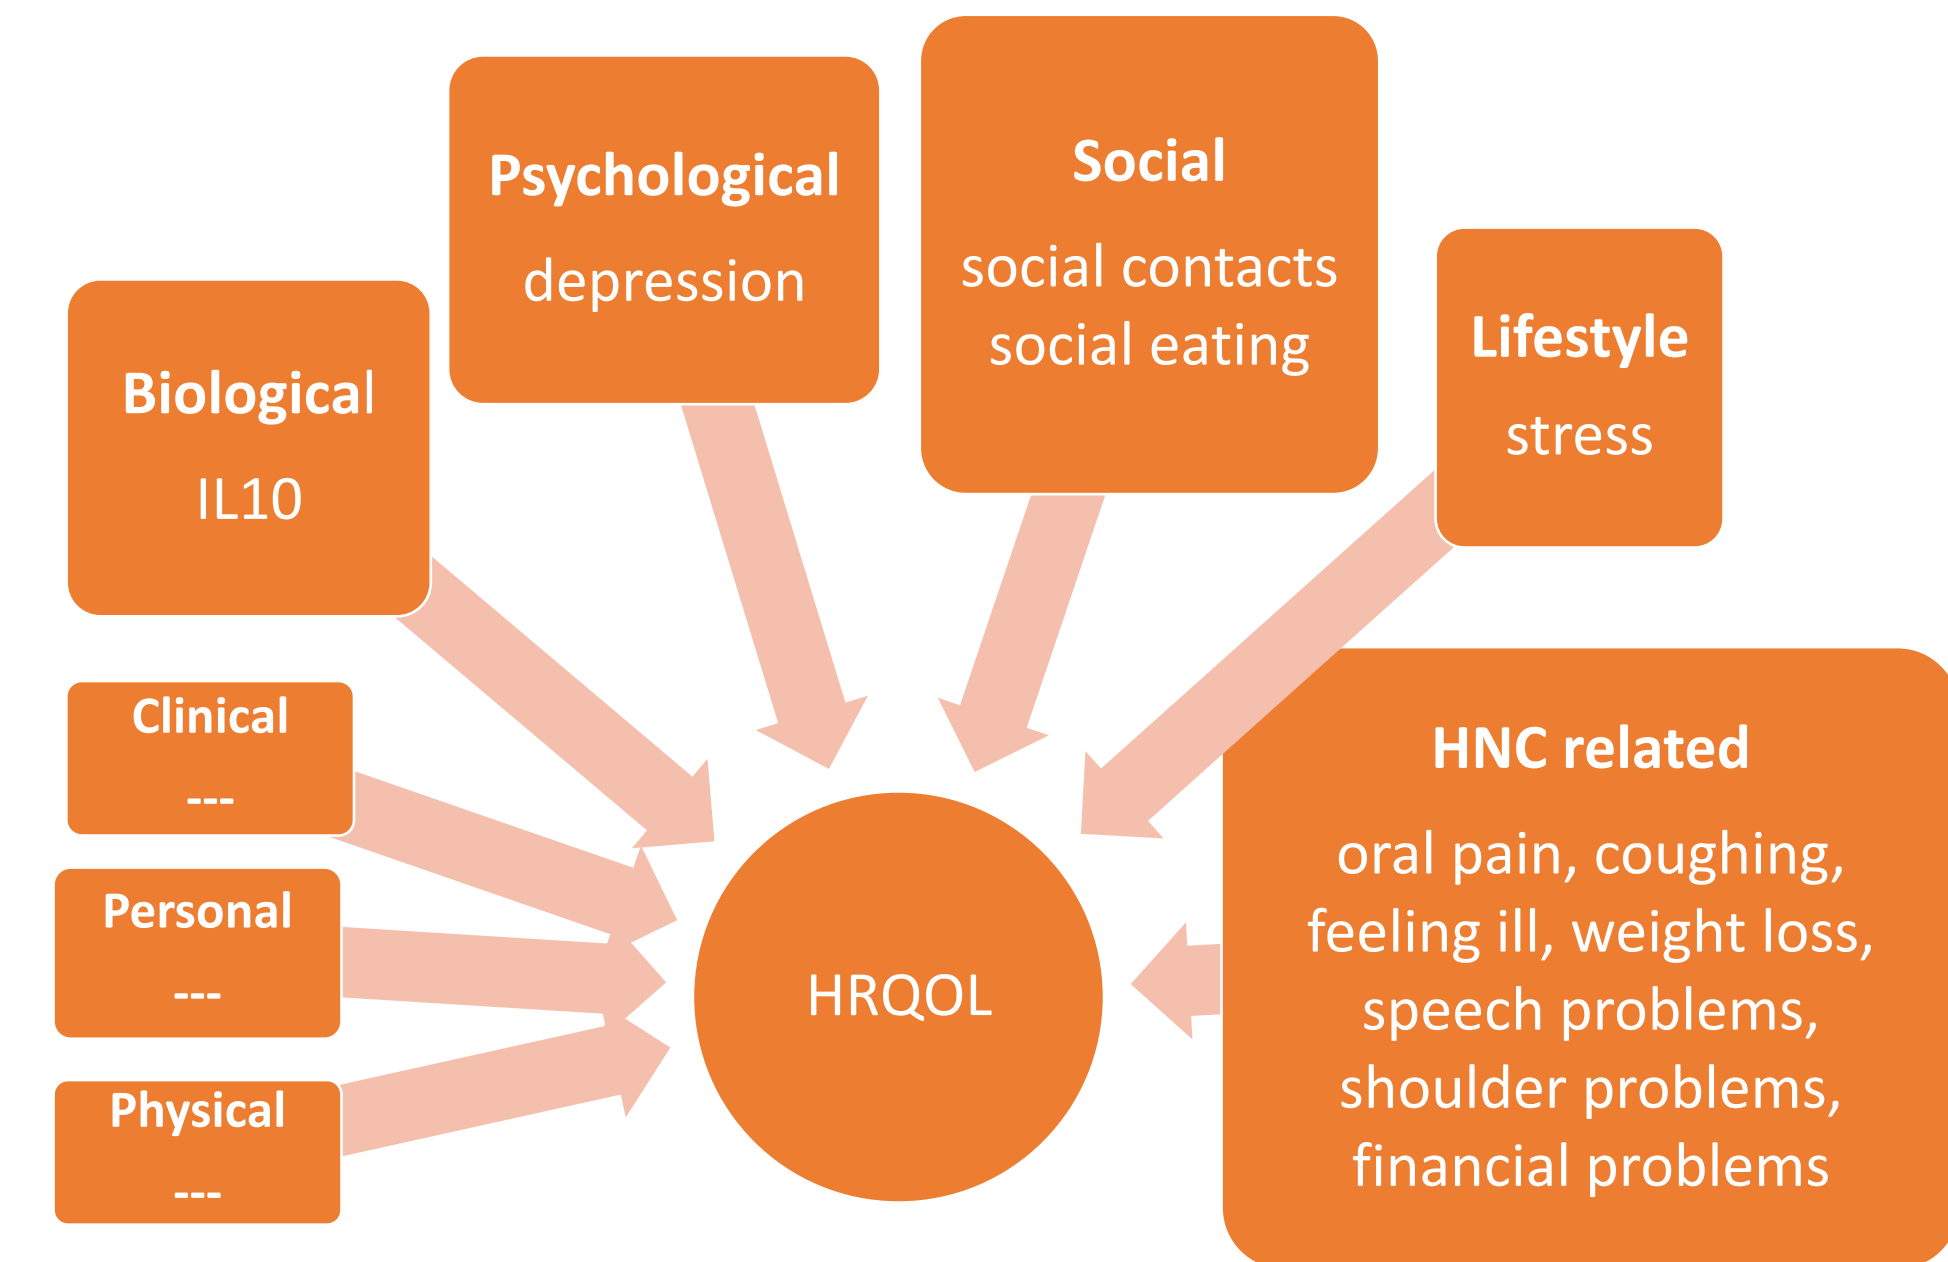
Psychological
depression

Social
social contacts
social eating

Biological
IL10

Lifestyle
stress

Clinical
---

Personal
---

Physical
---

HRQOL

HNC related
oral pain, coughing, feeling ill, weight loss, speech problems, shoulder problems, financial problems